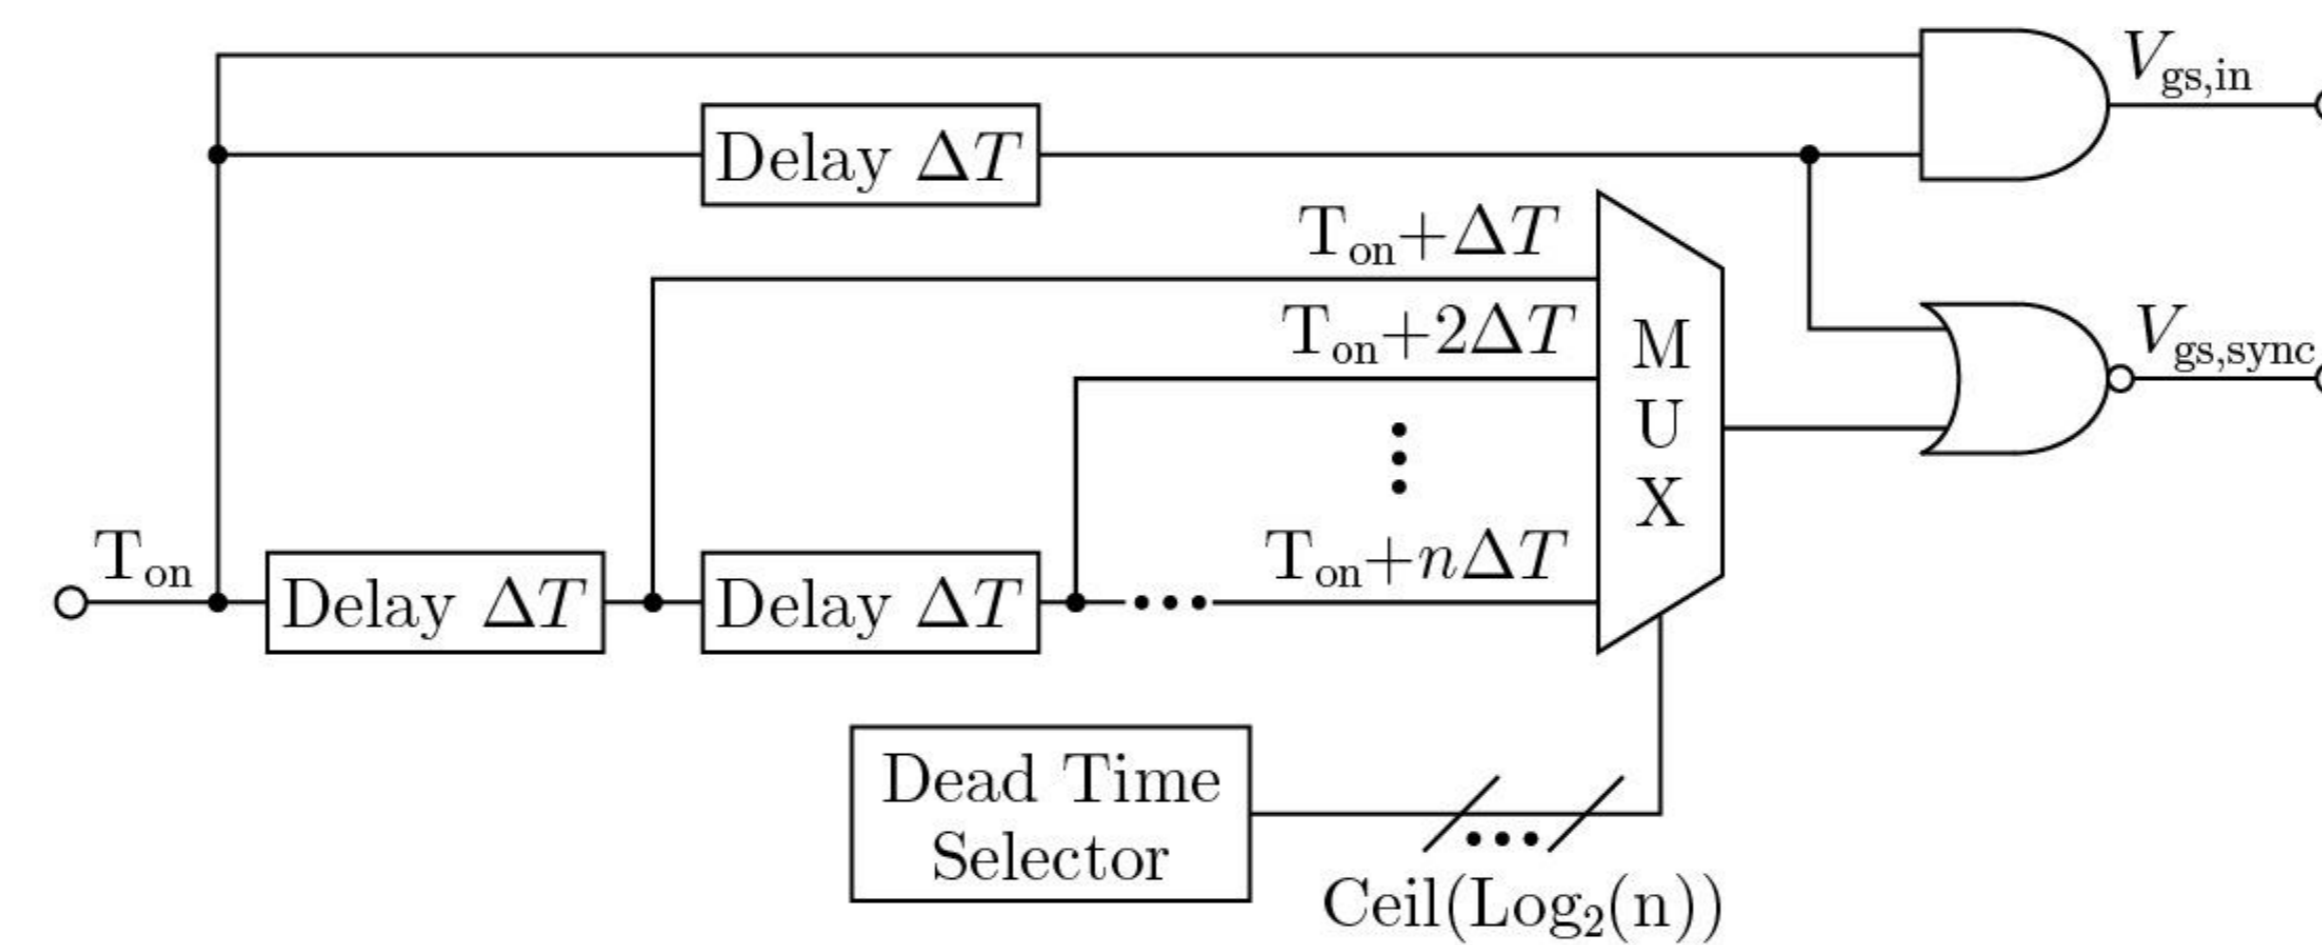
$V_{\mathrm{gs,in}}$

Delay $\Delta T$

$\mathrm{T_{on}}+\Delta T$

$\mathrm{T_{on}}+2\Delta T$

M
U
X

$V_{\mathrm{gs,sync}}$

⋮

$\mathrm{T_{on}}$

Delay $\Delta T$

Delay $\Delta T$

$\mathrm{T_{on}}+n\Delta T$

Dead Time Selector

$\mathrm{Ceil(Log_2(n))}$